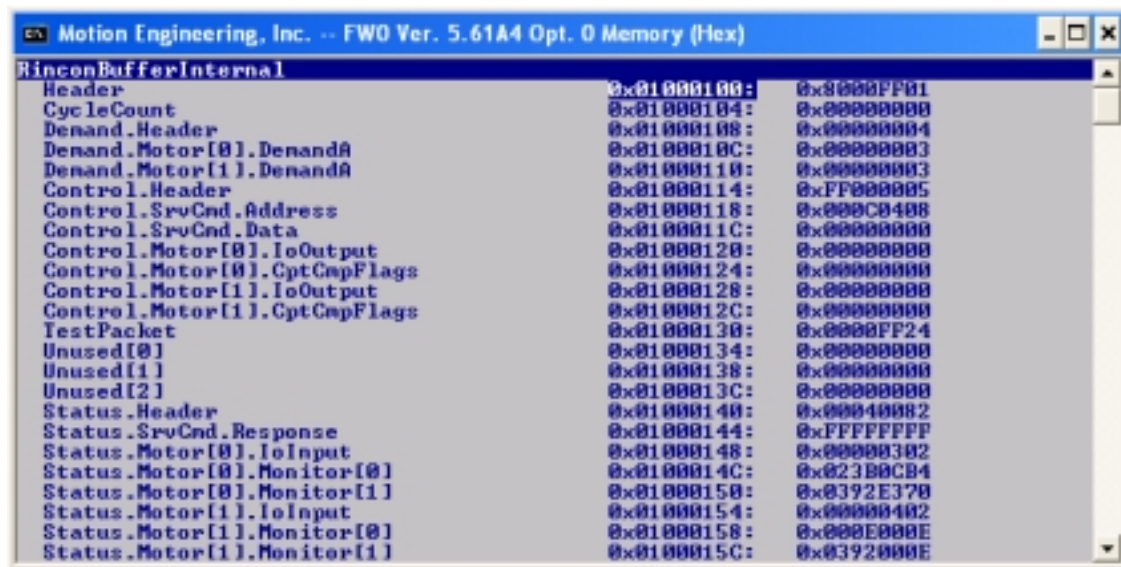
Motion Engineering, Inc. -- FWO Ver. 5.61A4 Opt. 0 Memory (Hex)

RinconBufferInternal

| | | |
|---|---|---|
| Header | 0x01000100: | 0x8000FF01 |
| CycleCount | 0x01000104: | 0x00000000 |
| Demand.Header | 0x01000108: | 0x00000004 |
| Demand.Motor[0].DemandA | 0x0100010C: | 0x00000003 |
| Demand.Motor[1].DemandA | 0x01000110: | 0x00000003 |
| Control.Header | 0x01000114: | 0xFF000005 |
| Control.SrvCmd.Address | 0x01000118: | 0x000C0408 |
| Control.SrvCmd.Data | 0x0100011C: | 0x00000000 |
| Control.Motor[0].IoOutput | 0x01000120: | 0x00000000 |
| Control.Motor[0].CptCmpFlags | 0x01000124: | 0x00000000 |
| Control.Motor[1].IoOutput | 0x01000128: | 0x00000000 |
| Control.Motor[1].CptCmpFlags | 0x0100012C: | 0x00000000 |
| TestPacket | 0x01000130: | 0x0000FF24 |
| Unused[0] | 0x01000134: | 0x00000000 |
| Unused[1] | 0x01000138: | 0x00000000 |
| Unused[2] | 0x0100013C: | 0x00000000 |
| Status.Header | 0x01000140: | 0x00040082 |
| Status.SrvCmd.Response | 0x01000144: | 0xFFFFFFFF |
| Status.Motor[0].IoInput | 0x01000148: | 0x00000302 |
| Status.Motor[0].Monitor[0] | 0x0100014C: | 0x023B0CB4 |
| Status.Motor[0].Monitor[1] | 0x01000150: | 0x0392E370 |
| Status.Motor[1].IoInput | 0x01000154: | 0x00000402 |
| Status.Motor[1].Monitor[0] | 0x01000158: | 0x000E000E |
| Status.Motor[1].Monitor[1] | 0x0100015C: | 0x0392000E |